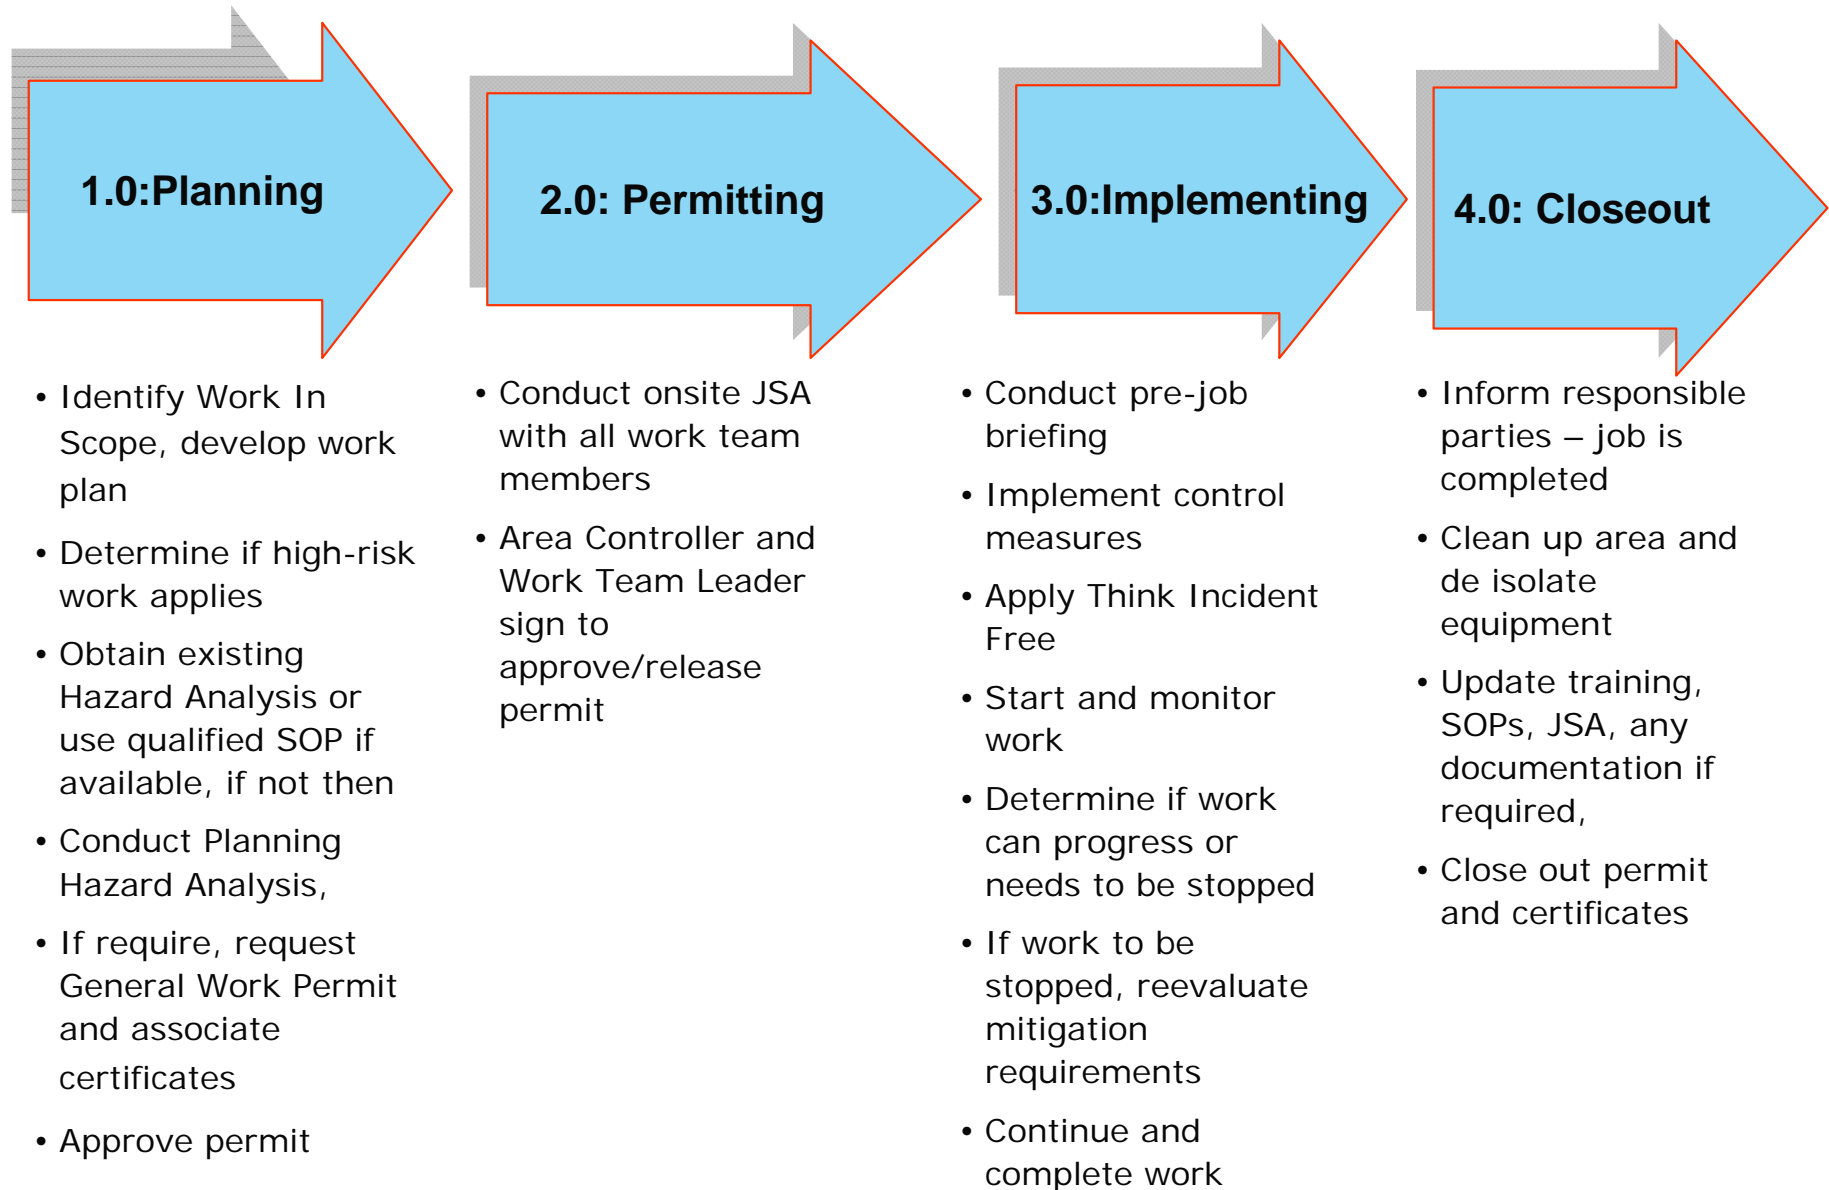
1.0:Planning

• Identify Work In Scope, develop work plan

• Determine if high-risk work applies

• Obtain existing Hazard Analysis or use qualified SOP if available, if not then

• Conduct Planning Hazard Analysis,

• If require, request General Work Permit and associate certificates

• Approve permit

2.0: Permitting

• Conduct onsite JSA with all work team members

• Area Controller and Work Team Leader sign to approve/release permit

3.0:Implementing

• Conduct pre-job briefing

• Implement control measures

• Apply Think Incident Free

• Start and monitor work

• Determine if work can progress or needs to be stopped

• If work to be stopped, reevaluate mitigation requirements

• Continue and complete work

4.0: Closeout

• Inform responsible parties – job is completed

• Clean up area and de isolate equipment

• Update training, SOPs, JSA, any documentation if required,

• Close out permit and certificates